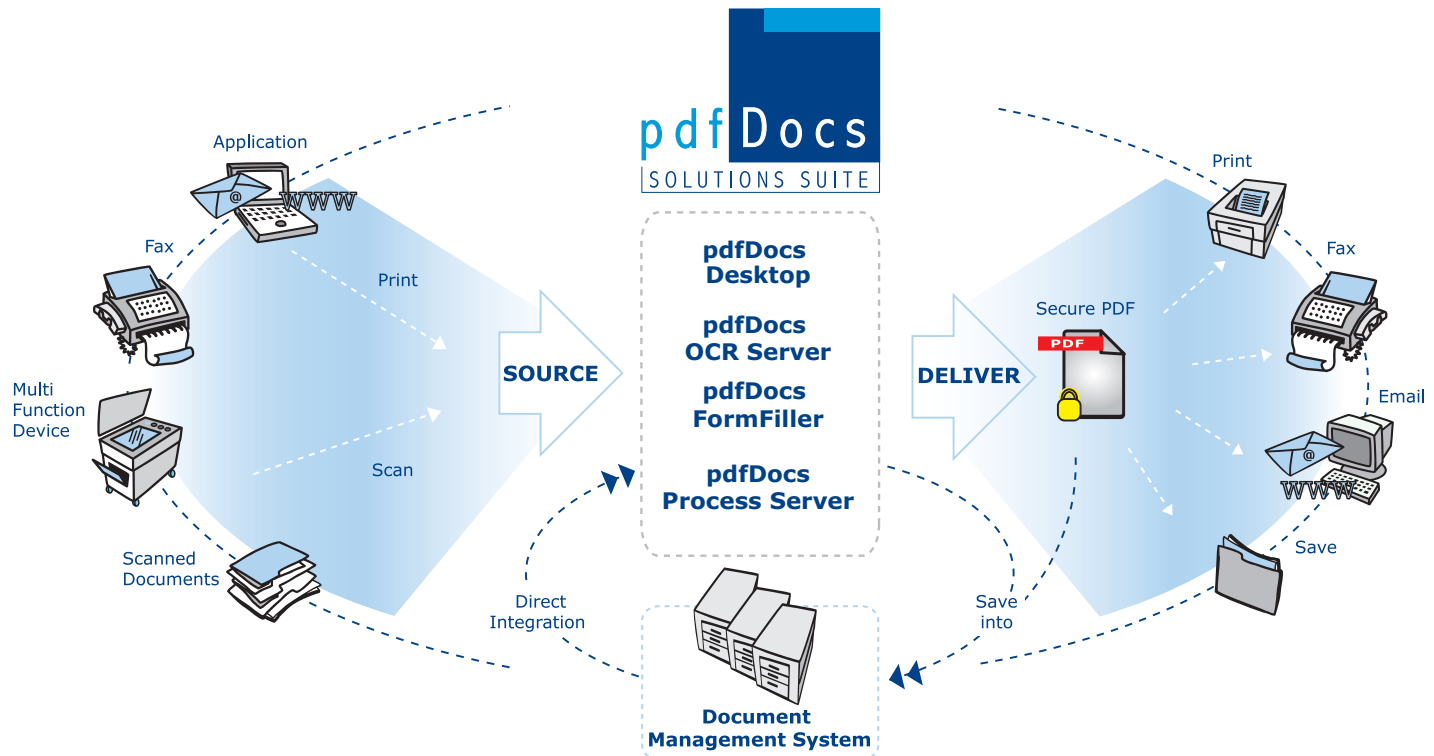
pdfDocs
SOLUTIONS SUITE

Application
WWW
Fax
Print
Multi Function Device
Scan
Scanned Documents

SOURCE

pdfDocs Desktop

pdfDocs OCR Server

pdfDocs FormFiller

pdfDocs Process Server

DELIVER

Secure PDF
PDF

Print
Fax
Email
WWW
Save

Direct Integration

Save into

Document Management System